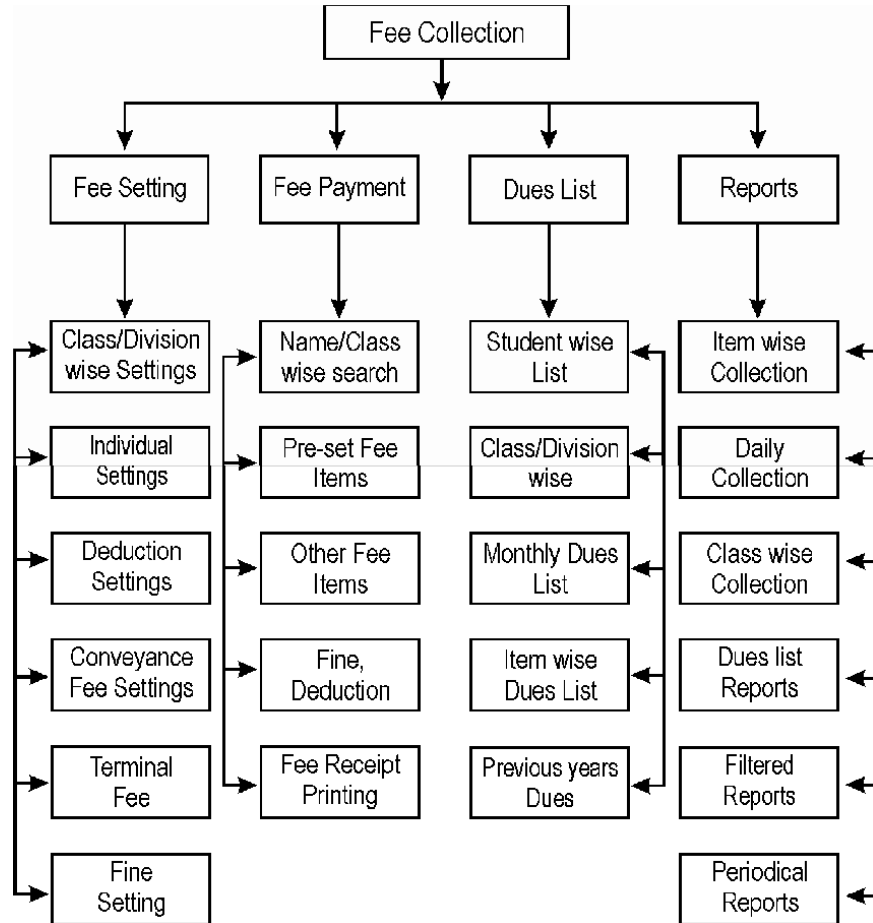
Fee Collection

Fee Setting

Class/Division wise Settings

Individual Settings

Deduction Settings

Conveyance Fee Settings

Terminal Fee

Fine Setting

Fee Payment

Name/Class wise search

Pre-set Fee Items

Other Fee Items

Fine, Deduction

Fee Receipt Printing

Dues List

Student wise List

Class/Division wise

Monthly Dues List

Item wise Dues List

Previous years Dues

Reports

Item wise Collection

Daily Collection

Class wise Collection

Dues list Reports

Filtered Reports

Periodical Reports